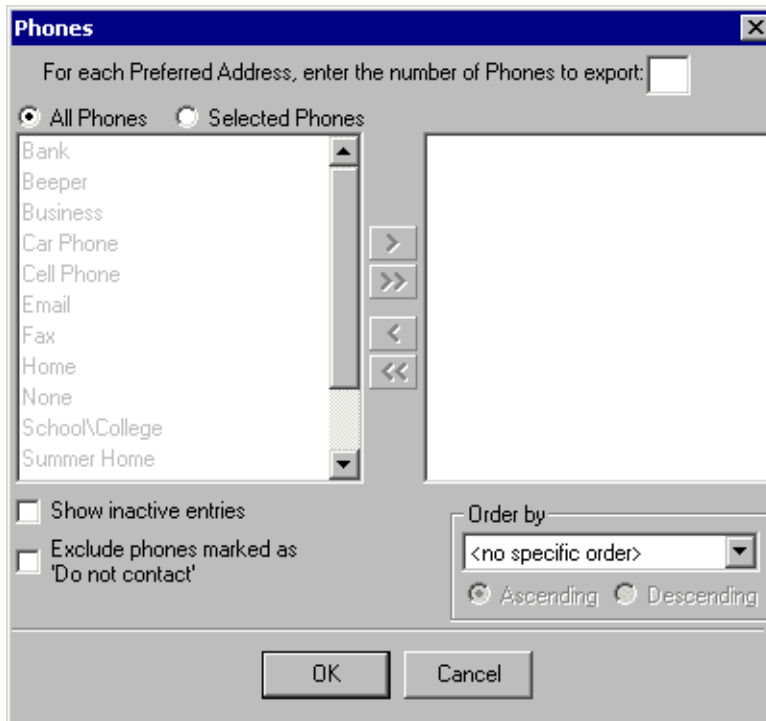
Phones

For each Preferred Address, enter the number of Phones to export:

All Phones
Selected Phones

Bank
Beeper
Business
Car Phone
Cell Phone
Email
Fax
Home
None
School\College
Summer Home

>
>>
<
<<

Show inactive entries

Exclude phones marked as 'Do not contact'

Order by
<no specific order>
Ascending
Descending

OK
Cancel